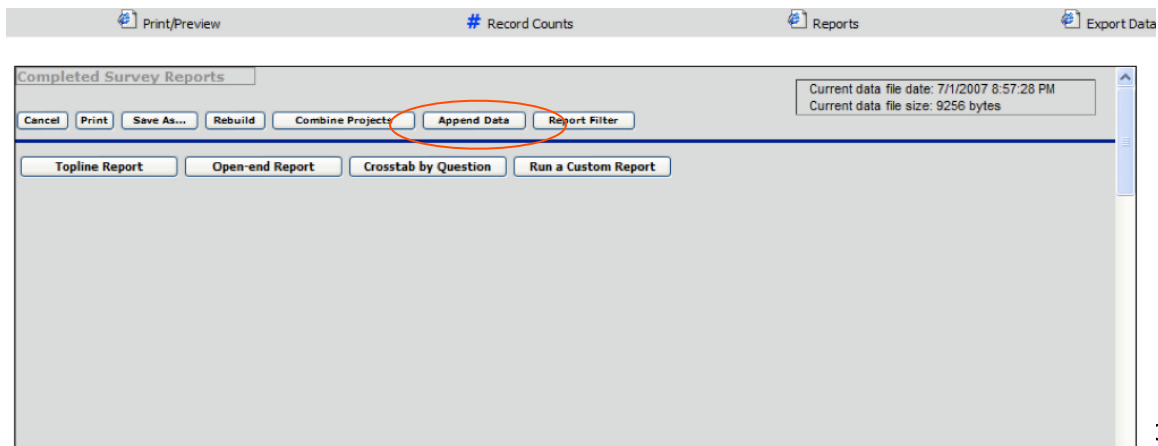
Print/Preview # Record Counts Reports Export Data

Completed Survey Reports

Current data file date: 7/1/2007 8:57:28 PM
Current data file size: 9256 bytes

Cancel Print Save As... Rebuild Combine Projects Append Data Report Filter

Topline Report Open-end Report Crosstab by Question Run a Custom Report